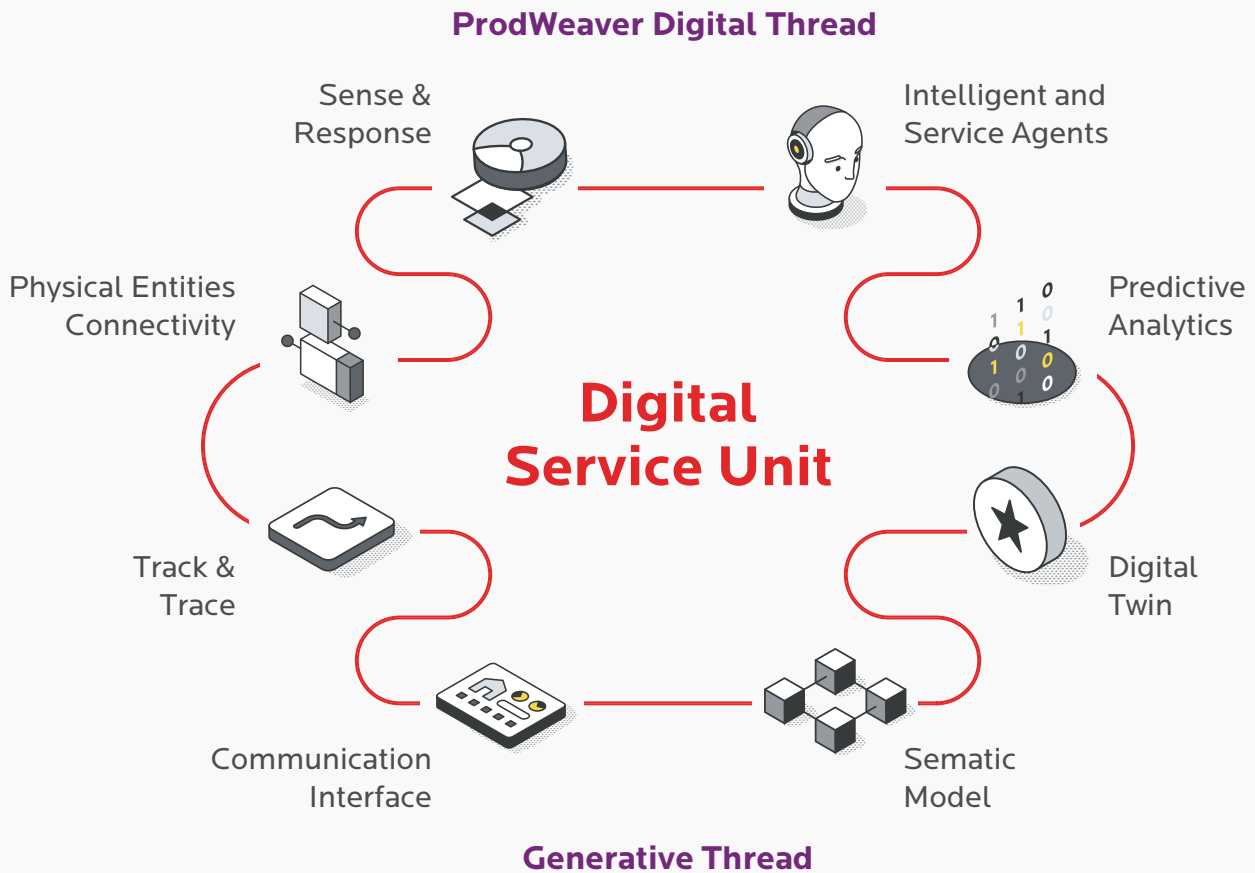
ProdWeaver Digital Thread

Sense & Response

Intelligent and Service Agents

Physical Entities Connectivity

Predictive Analytics

1 0 1 0 1 0 1 0 1 0 0 1 0 0 0 1

Digital Service Unit

Digital Twin

Track & Trace

Communication Interface

Sematic Model

Generative Thread